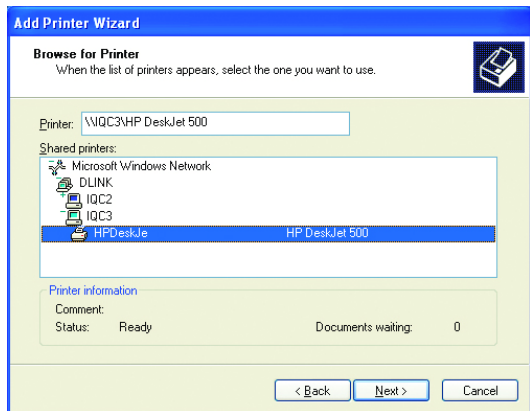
Add Printer Wizard

Browse for Printer
When the list of printers appears, select the one you want to use.

Printer: \\IQC3\HP DeskJet 500

Shared printers:
Microsoft Windows Network
DLINK
IQC2
IQC3
HPDeskJe HP DeskJet 500

Printer information
Comment:
Status: Ready Documents waiting: 0

< Back
Next >
Cancel